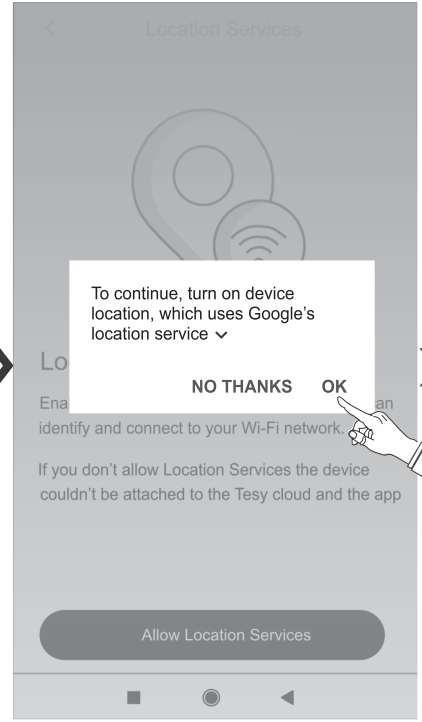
<

Location Services

To continue, turn on device location, which uses Google's location service ⌄

NO THANKS OK

Lo

Ena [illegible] an identify and connect to your Wi-Fi network.

If you don't allow Location Services the device couldn't be attached to the Tesy cloud and the app

Allow Location Services